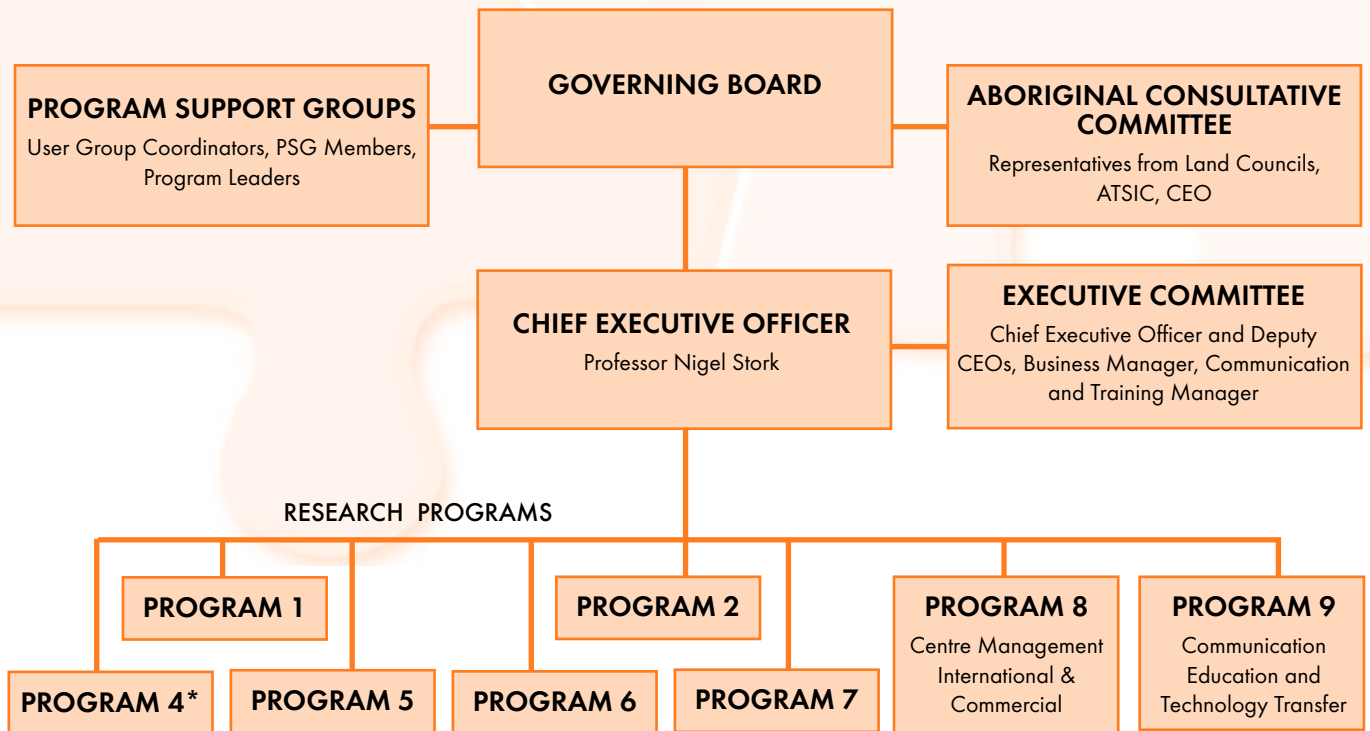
GOVERNING BOARD

PROGRAM SUPPORT GROUPS
User Group Coordinators, PSG Members, Program Leaders

ABORIGINAL CONSULTATIVE COMMITTEE
Representatives from Land Councils, ATSIC, CEO

CHIEF EXECUTIVE OFFICER
Professor Nigel Stork

EXECUTIVE COMMITTEE
Chief Executive Officer and Deputy CEOs, Business Manager, Communication and Training Manager

RESEARCH PROGRAMS

PROGRAM 1

PROGRAM 2

PROGRAM 8
Centre Management International & Commercial

PROGRAM 9
Communication Education and Technology Transfer

PROGRAM 4*

PROGRAM 5

PROGRAM 6

PROGRAM 7